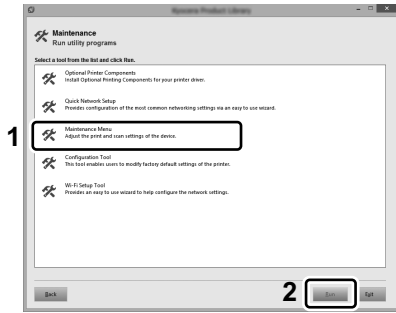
Kyocera Product Library

Maintenance
Run utility programs

Select a tool from the list and click Run.

Optional Printer Components
Install Optional Printing Components for your printer driver.

Quick Network Setup
Provides configuration of the most common networking settings via an easy to use wizard.

1

Maintenance Menu
Adjust the print and scan settings of the device.

Configuration Tool
This tool enables users to modify factory default settings of the printer.

Wi-Fi Setup Tool
Provides an easy to use wizard to help configure the network settings.

Back

2

Run

Exit